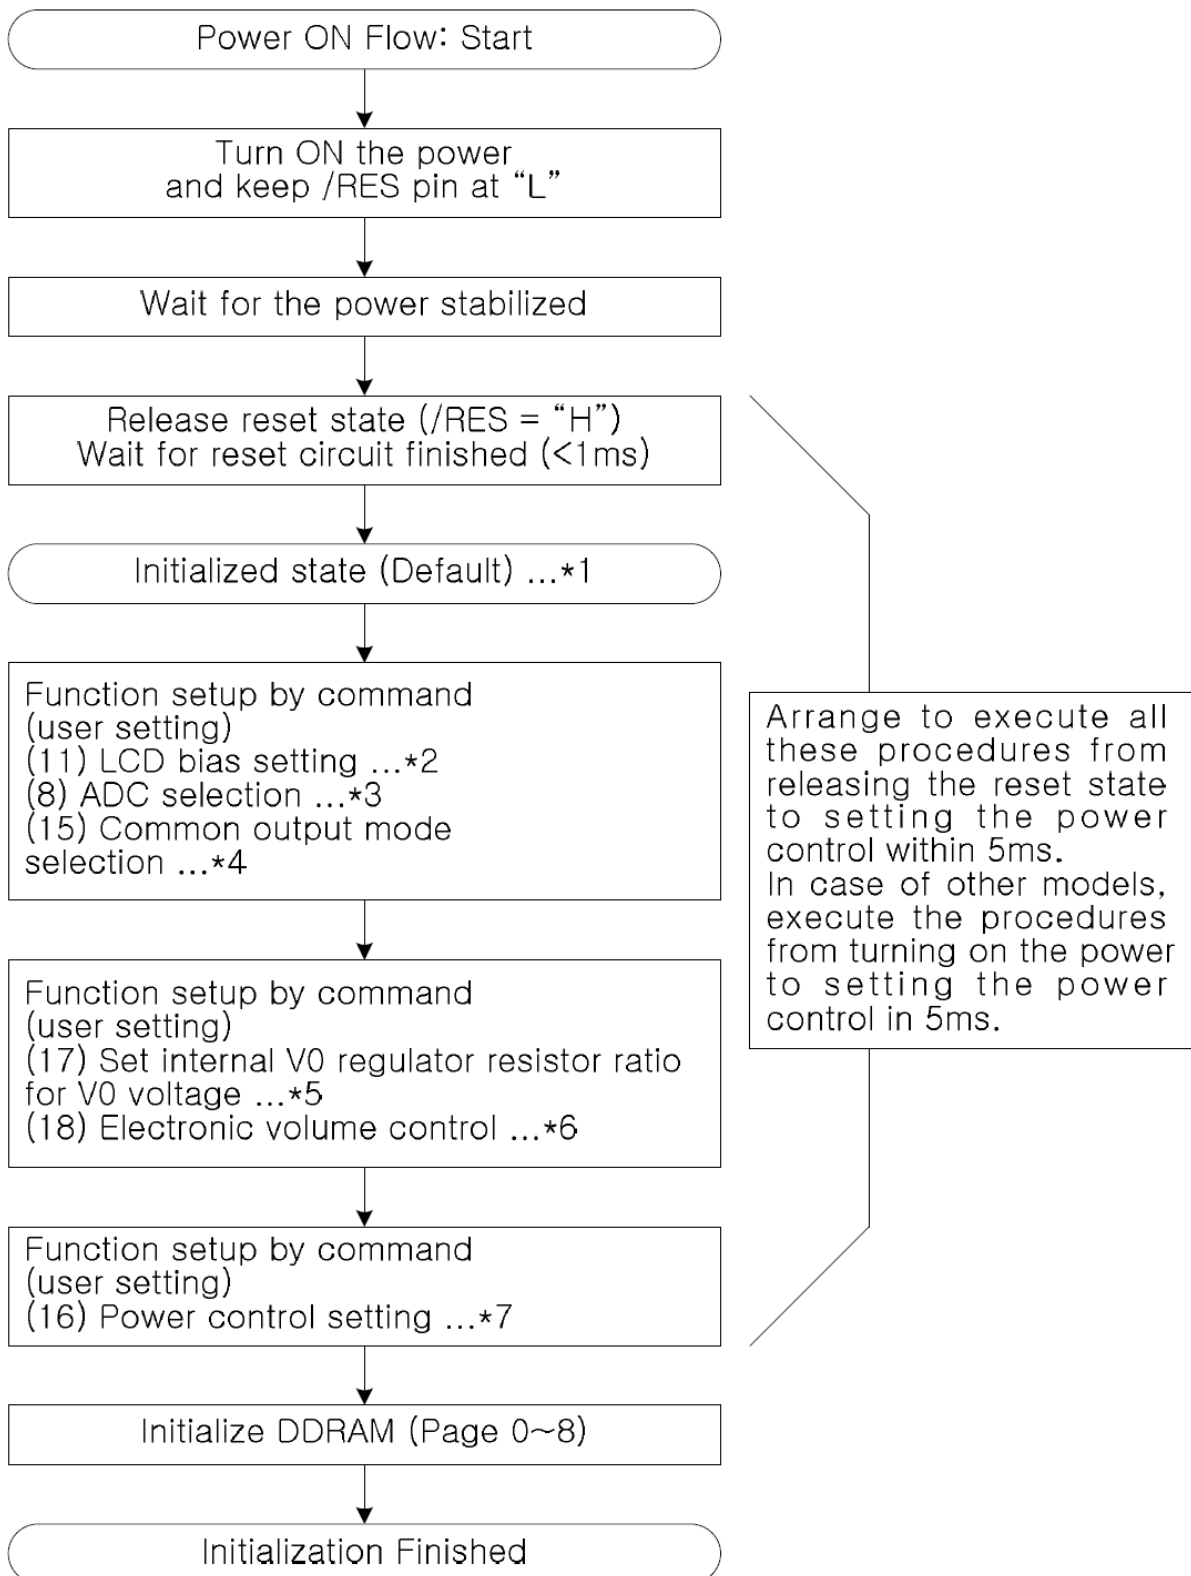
Power ON Flow: Start

Turn ON the power and keep /RES pin at “L”

Wait for the power stabilized

Release reset state (/RES = “H”)
Wait for reset circuit finished (<1ms)

Initialized state (Default) ...*1

Function setup by command
(user setting)
(11) LCD bias setting ...*2
(8) ADC selection ...*3
(15) Common output mode selection ...*4

Arrange to execute all these procedures from releasing the reset state to setting the power control within 5ms.
In case of other models, execute the procedures from turning on the power to setting the power control in 5ms.

Function setup by command
(user setting)
(17) Set internal V0 regulator resistor ratio for V0 voltage ...*5
(18) Electronic volume control ...*6

Function setup by command
(user setting)
(16) Power control setting ...*7

Initialize DDRAM (Page 0~8)

Initialization Finished